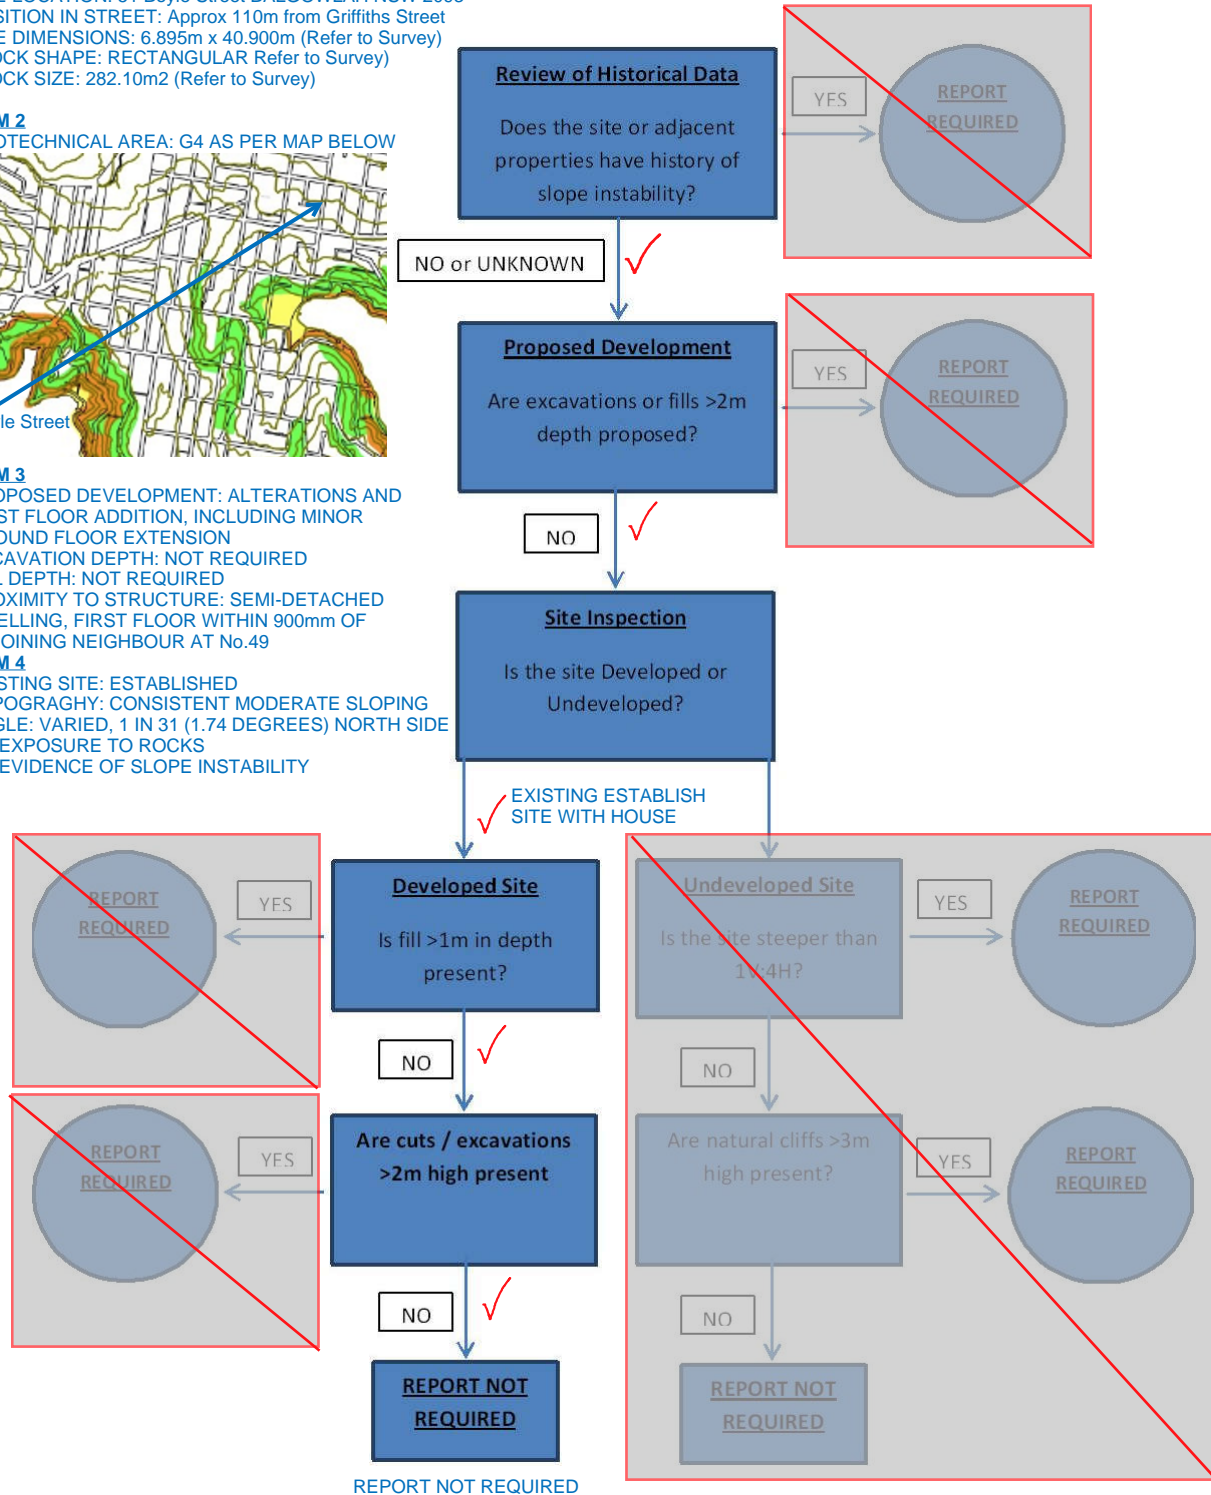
SITION IN STREET: Approx 110m from Griffiths Street
E DIMENSIONS: 6.895m x 40.900m (Refer to Survey)
OCK SHAPE: RECTANGULAR Refer to Survey)
OCK SIZE: 282.10m2 (Refer to Survey)

M 2
OTECHNICAL AREA: G4 AS PER MAP BELOW

le Street

M 3
OPOSED DEVELOPMENT: ALTERATIONS AND ST FLOOR ADDITION, INCLUDING MINOR OUND FLOOR EXTENSION
CAVATION DEPTH: NOT REQUIRED
L DEPTH: NOT REQUIRED
OXIMITY TO STRUCTURE: SEMI-DETACHED ELLING, FIRST FLOOR WITHIN 900mm OF OINING NEIGHBOUR AT No.49
M 4
STING SITE: ESTABLISHED
POGRAGHY: CONSISTENT MODERATE SLOPING
GLE: VARIED, 1 IN 31 (1.74 DEGREES) NORTH SIDE
EXPOSURE TO ROCKS
EVIDENCE OF SLOPE INSTABILITY

Review of Historical Data

Does the site or adjacent properties have history of slope instability?

YES

REPORT REQUIRED

NO or UNKNOWN

Proposed Development

Are excavations or fills >2m depth proposed?

YES

REPORT REQUIRED

NO

Site Inspection

Is the site Developed or Undeveloped?

EXISTING ESTABLISH SITE WITH HOUSE

REPORT REQUIRED

YES

Developed Site

Is fill >1m in depth present?

Undeveloped Site

Is the site steeper than 1V:4H?

YES

REPORT REQUIRED

NO

NO

REPORT REQUIRED

YES

Are cuts / excavations >2m high present

Are natural cliffs >3m high present?

YES

REPORT REQUIRED

NO

NO

REPORT NOT REQUIRED

REPORT NOT REQUIRED

REPORT NOT REQUIRED